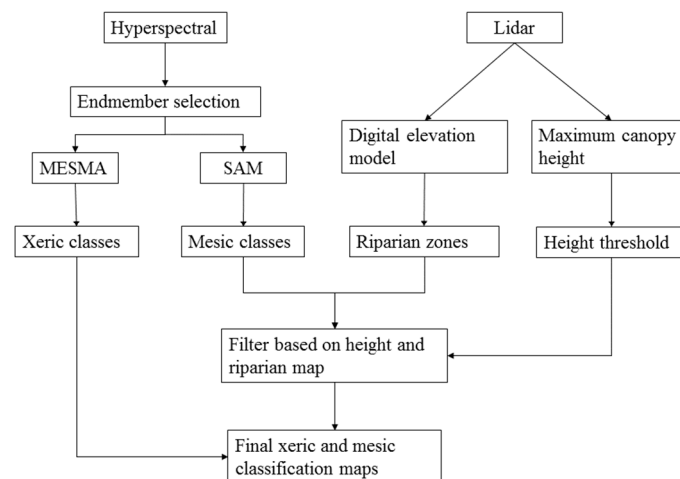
Hyperspectral

Lidar

Endmember selection

MESMA

SAM

Digital elevation model

Maximum canopy height

Xeric classes

Mesic classes

Riparian zones

Height threshold

Filter based on height and riparian map

Final xeric and mesic classification maps